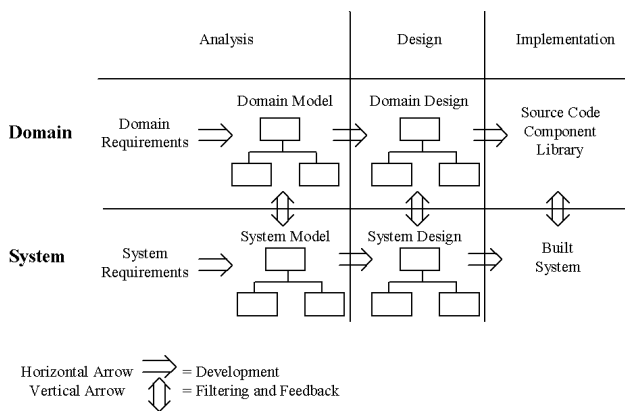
Analysis

Design

Implementation

Domain

Domain Requirements

Domain Model

Domain Design

Source Code Component Library

System

System Requirements

System Model

System Design

Built System

Horizontal Arrow = Development
Vertical Arrow = Filtering and Feedback